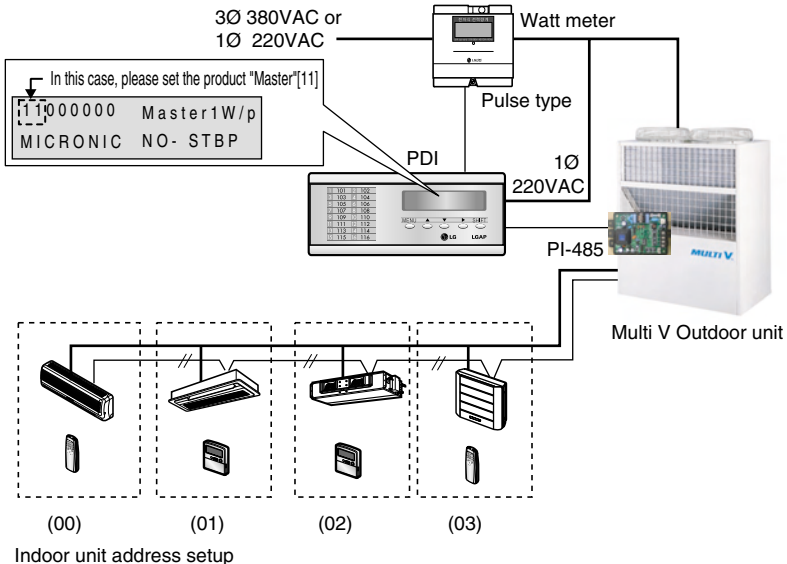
3Ø 380VAC or
1Ø 220VAC

Watt meter

Pulse type

In this case, please set the product "Master"[11]

11000000 Master1W/p
MICRONIC NO- STBP

PDI

1Ø
220VAC

| 101 | 102 |
|---|---|
| 103 | 104 |
| 105 | 106 |
| 107 | 108 |
| 109 | 110 |
| 111 | 112 |
| 113 | 114 |
| 115 | 116 |

MENU ▲ ▼ ▶ SHIFT

LG LGAP

PI-485

MULTI V

Multi V Outdoor unit

(00) (01) (02) (03)

Indoor unit address setup